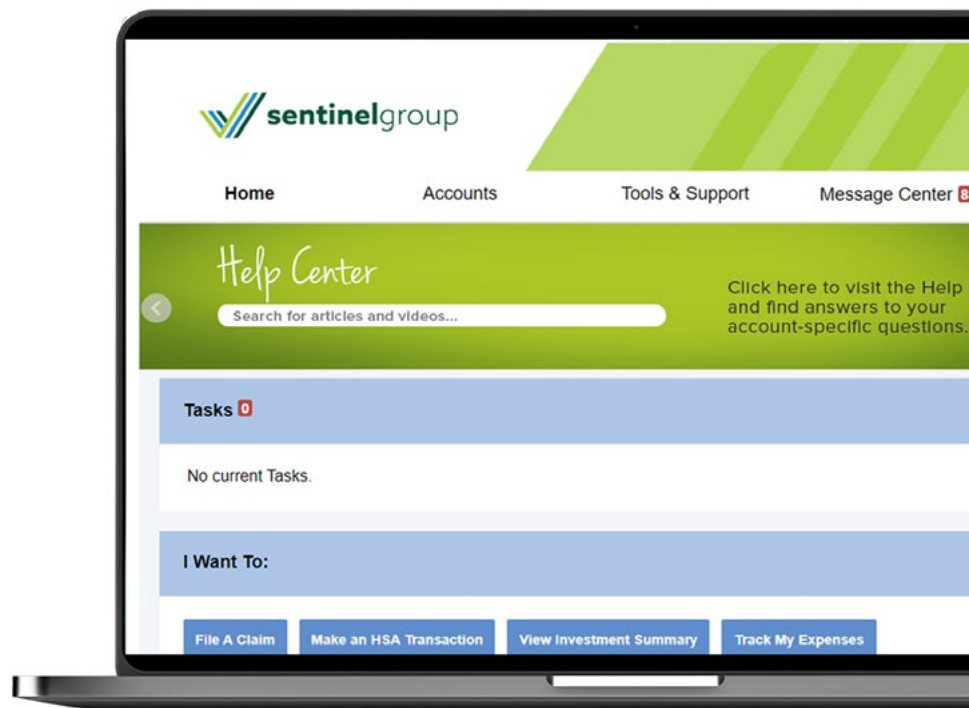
sentinelgroup

Home Accounts Tools & Support Message Center 8

Help Center

Search for articles and videos...

Click here to visit the Help and find answers to your account-specific questions.

Tasks 0

No current Tasks.

I Want To:

File A Claim
Make an HSA Transaction
View Investment Summary
Track My Expenses